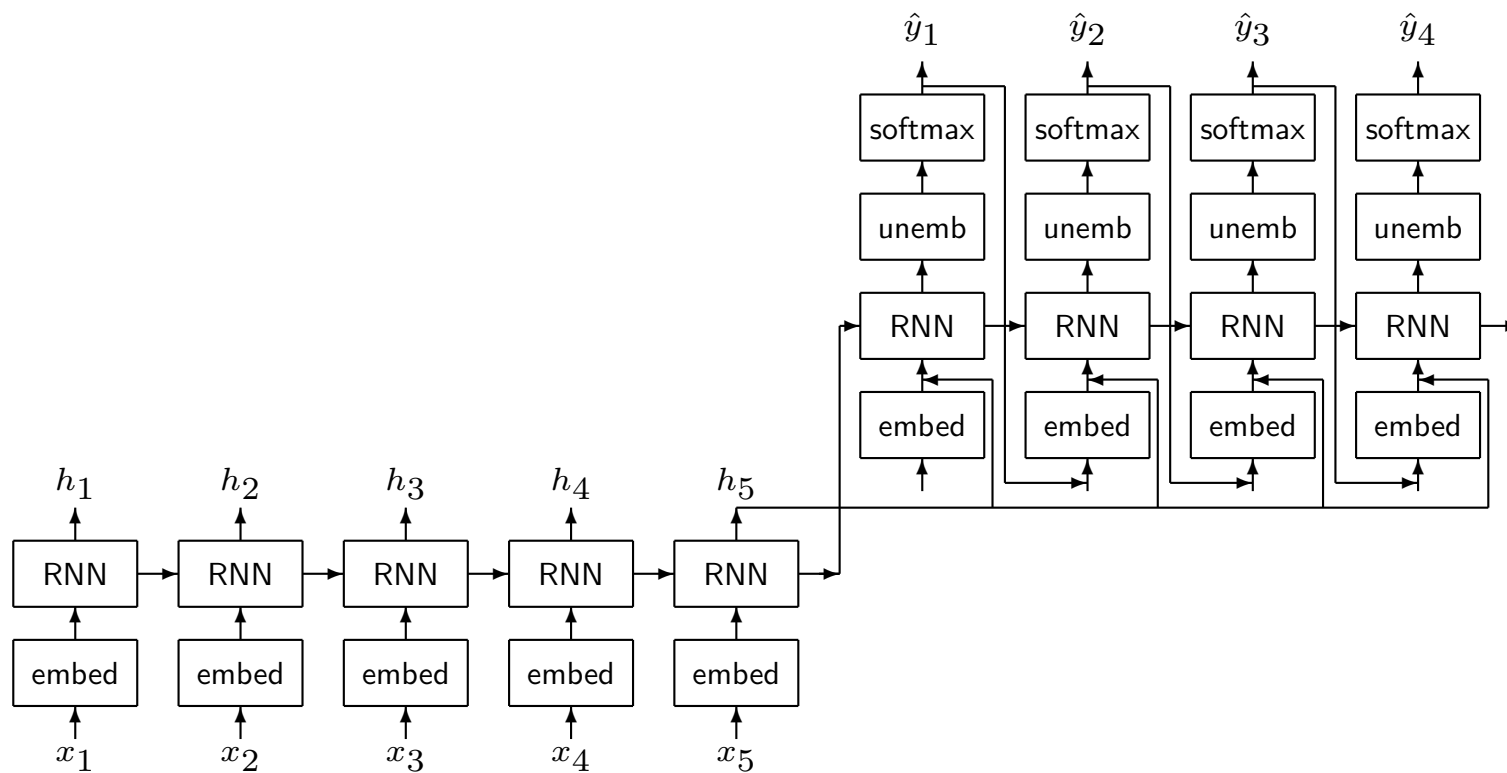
$\hat{y}_1$ $\hat{y}_2$ $\hat{y}_3$ $\hat{y}_4$

softmax softmax softmax softmax

unemb unemb unemb unemb

RNN RNN RNN RNN

embed embed embed embed

$h_1$ $h_2$ $h_3$ $h_4$ $h_5$

RNN RNN RNN RNN RNN

embed embed embed embed embed

$x_1$ $x_2$ $x_3$ $x_4$ $x_5$